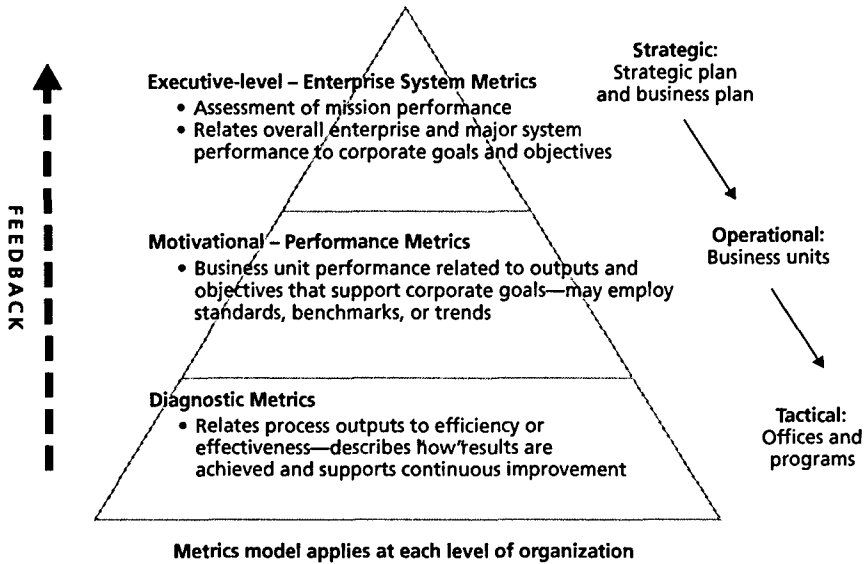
FEEDBACK

Executive-level – Enterprise System Metrics
• Assessment of mission performance
• Relates overall enterprise and major system performance to corporate goals and objectives

Motivational – Performance Metrics
• Business unit performance related to outputs and objectives that support corporate goals—may employ standards, benchmarks, or trends

Diagnostic Metrics
• Relates process outputs to efficiency or effectiveness—describes how results are achieved and supports continuous improvement

Strategic:
Strategic plan and business plan

Operational:
Business units

Tactical:
Offices and programs

Metrics model applies at each level of organization